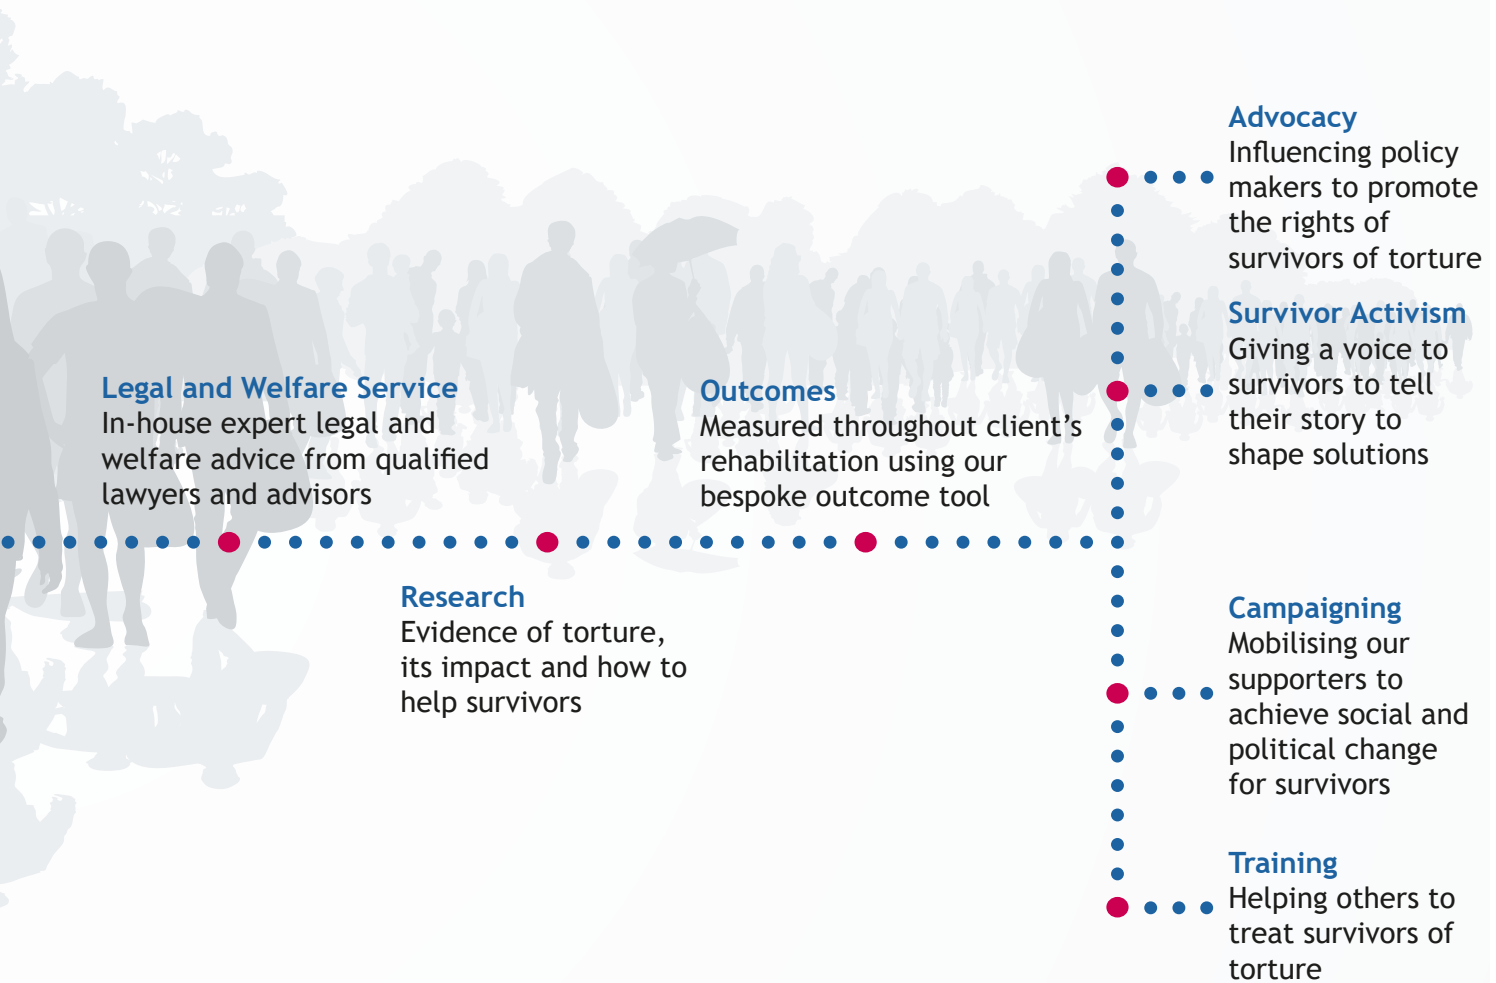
Legal and Welfare Service
In-house expert legal and welfare advice from qualified lawyers and advisors

Research
Evidence of torture, its impact and how to help survivors

Outcomes
Measured throughout client's rehabilitation using our bespoke outcome tool

Advocacy
Influencing policy makers to promote the rights of survivors of torture

Survivor Activism
Giving a voice to survivors to tell their story to shape solutions

Campaigning
Mobilising our supporters to achieve social and political change for survivors

Training
Helping others to treat survivors of torture